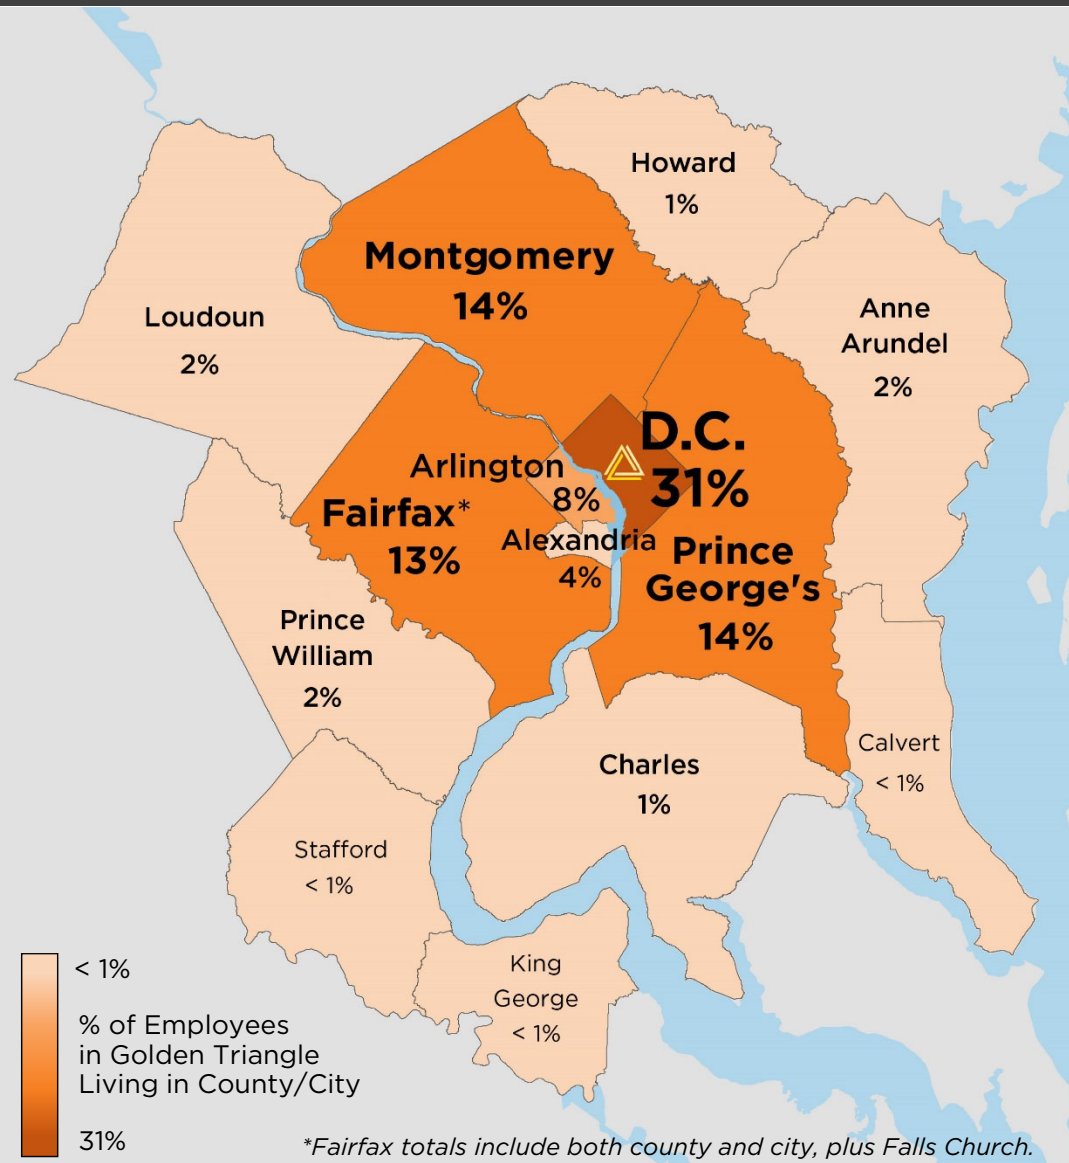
Howard
1%

Montgomery
14%

Loudoun
2%

Anne Arundel
2%

D.C.
31%

Arlington
8%

Fairfax*
13%

Alexandria
4%

Prince George's
14%

Prince William
2%

Calvert
< 1%

Charles
1%

Stafford
< 1%

King George
< 1%

< 1%

% of Employees in Golden Triangle Living in County/City

31%

*Fairfax totals include both county and city, plus Falls Church.